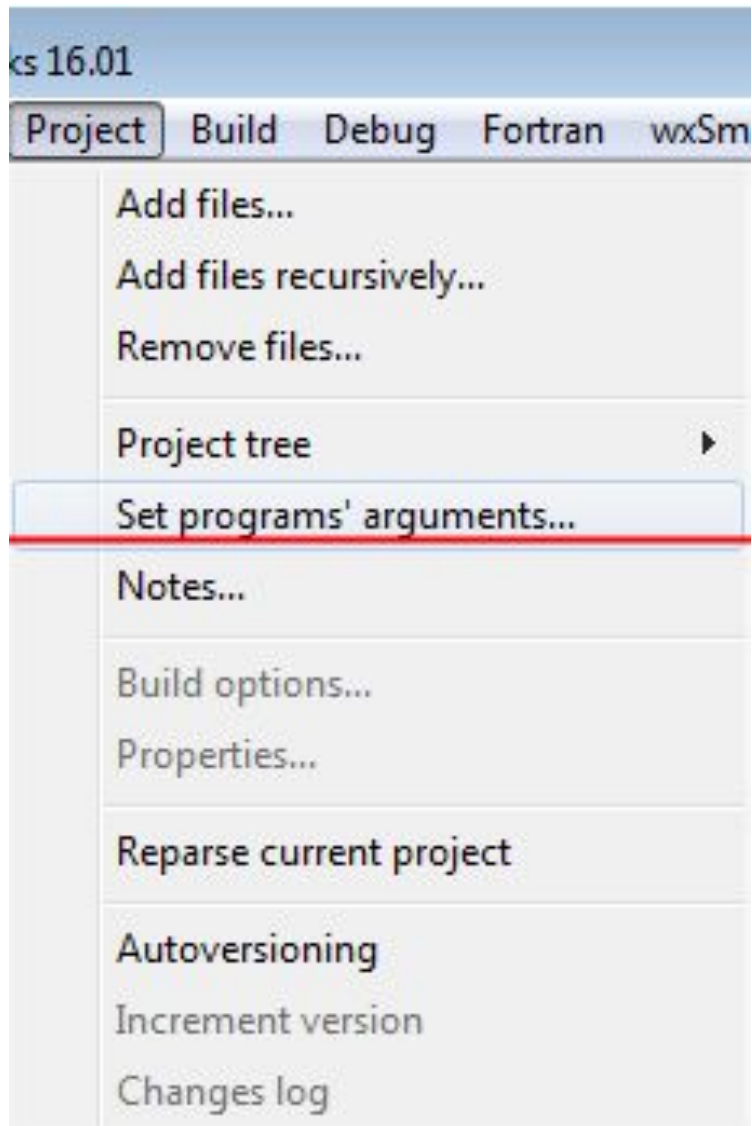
ks 16.01

Project Build Debug Fortran wxSm

Add files...
Add files recursively...
Remove files...

Project tree
Set programs' arguments...
Notes...

Build options...
Properties...

Reparse current project

Autoversioning
Increment version
Changes log